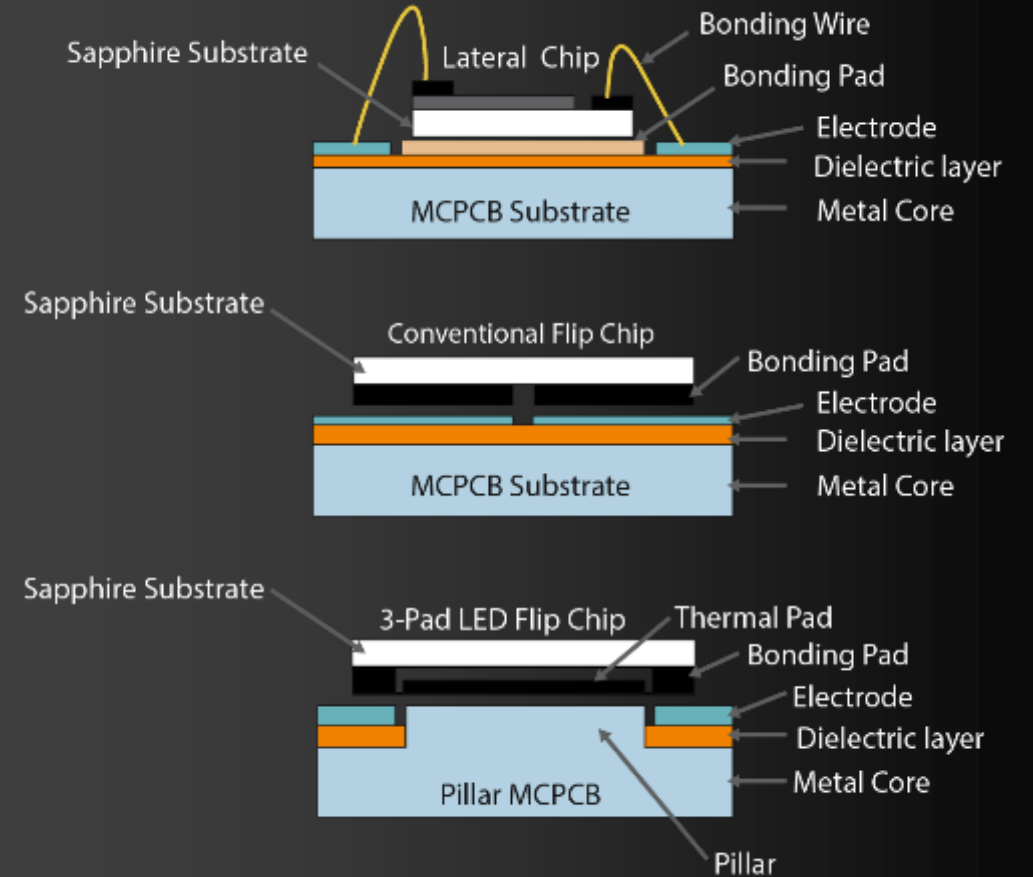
Sapphire Substrate
Lateral Chip
Bonding Wire
Bonding Pad
Electrode
Dielectric layer
MCPCB Substrate
Metal Core

Sapphire Substrate
Conventional Flip Chip
Bonding Pad
Electrode
Dielectric layer
MCPCB Substrate
Metal Core

Sapphire Substrate
3-Pad LED Flip Chip
Thermal Pad
Bonding Pad
Electrode
Dielectric layer
Pillar MCPCB
Metal Core
Pillar